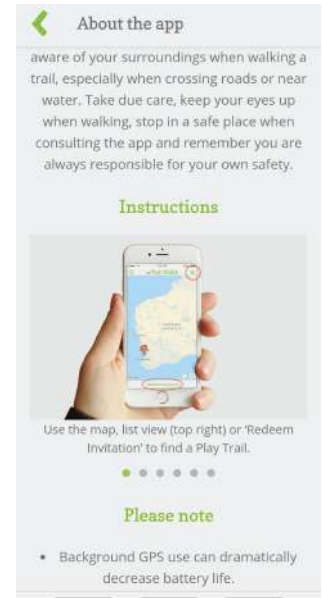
About the app

aware of your surroundings when walking a trail, especially when crossing roads or near water. Take due care, keep your eyes up when walking, stop in a safe place when consulting the app and remember you are always responsible for your own safety.

Instructions

Use the map, list view (top right) or 'Redeem Invitation' to find a Play Trail.

Please note

• Background GPS use can dramatically decrease battery life.